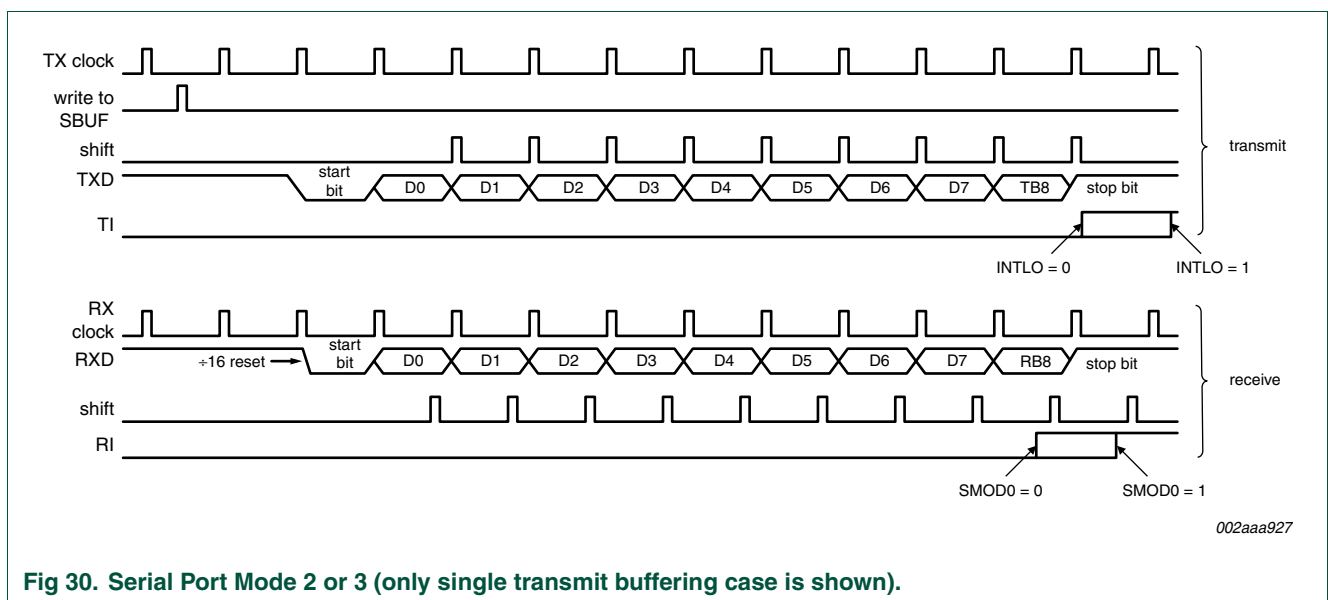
TX clock
write to SBUF
shift
TXD
start bit
D0
D1
D2
D3
D4
D5
D6
D7
TB8
stop bit
TI
transmit
INTLO = 0
INTLO = 1

RX clock
RXD
÷16 reset
start bit
D0
D1
D2
D3
D4
D5
D6
D7
RB8
stop bit
shift
RI
receive
SMOD0 = 0
SMOD0 = 1

002aaa927

Fig 30. Serial Port Mode 2 or 3 (only single transmit buffering case is shown).